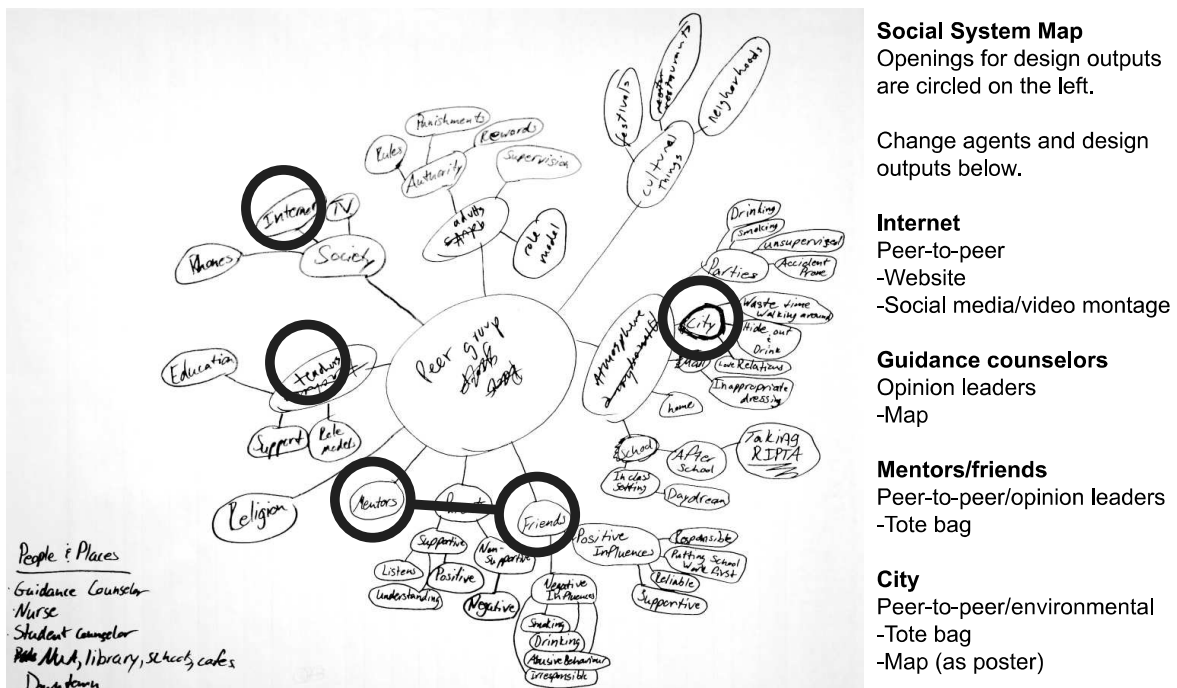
Social System Map
Openings for design outputs are circled on the left.

Change agents and design outputs below.

Internet
Peer-to-peer
-Website
-Social media/video montage

Guidance counselors
Opinion leaders
-Map

Mentors/friends
Peer-to-peer/opinion leaders
-Tote bag

City
Peer-to-peer/environmental
-Tote bag
-Map (as poster)

Peer group

Society
Internet
TV
Phones

adults
role model
Authority
Rules
Punishments
Rewords
Supervision

cultural things
festivals
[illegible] restaurants
neighborhoods

Atmosphere
Parties
Drinking
Smoking
unsupervised
Accident Prone
City
Waste time walking around
Hide out & Drink
Love Relations
Inappropriate dressing
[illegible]
home
School
After School
Taking RIPTA
In class Sitting
Daydream

Education
teachers
Support
Role model

Religion

Mentors
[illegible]
Friends
Supportive
Listens
Positive
Understanding
Non-Supportive
Negative
Positive Influence
Responsible
Putting School Work First
Reliable
Supportive
Negative Influences
Smoking
Drinking
Abusive Behavior
Irresponsible

People & Places
Guidance Counselor
Nurse
Student Counselor
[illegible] Mall, library, schools, cafes
Downtown